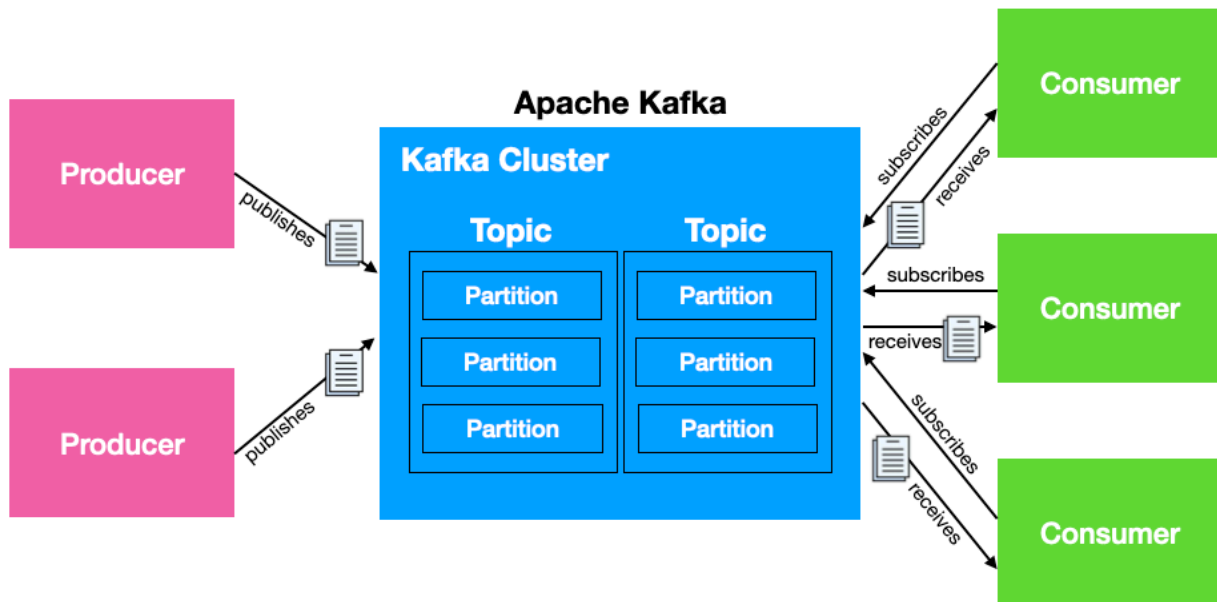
Apache Kafka

Producer

publishes

Producer

publishes

Kafka Cluster

Topic

Partition

Partition

Partition

Topic

Partition

Partition

Partition

Consumer

subscribes

receives

subscribes

Consumer

receives

subscribes

receives

Consumer